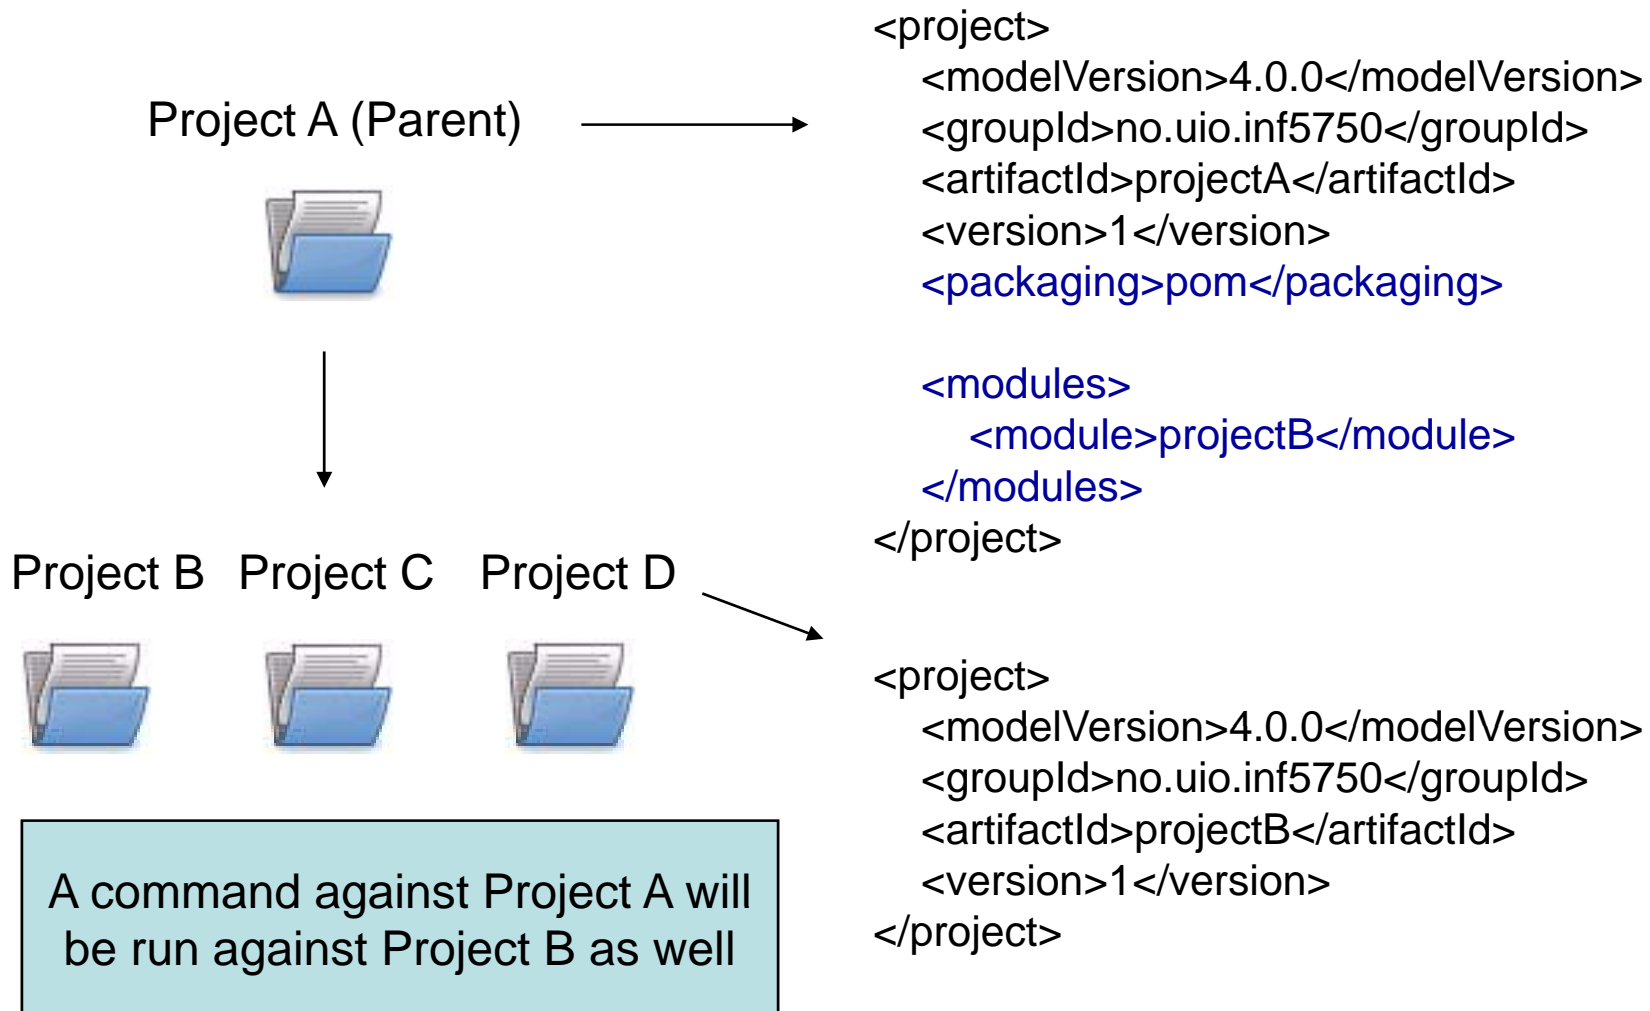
Project A (Parent)

<project>
<modelVersion>4.0.0</modelVersion>
<groupId>no.uio.inf5750</groupId>
<artifactId>projectA</artifactId>
<version>1</version>
<packaging>pom</packaging>

<modules>
<module>projectB</module>
</modules>
</project>

Project B Project C Project D

<project>
<modelVersion>4.0.0</modelVersion>
<groupId>no.uio.inf5750</groupId>
<artifactId>projectB</artifactId>
<version>1</version>
</project>

A command against Project A will be run against Project B as well